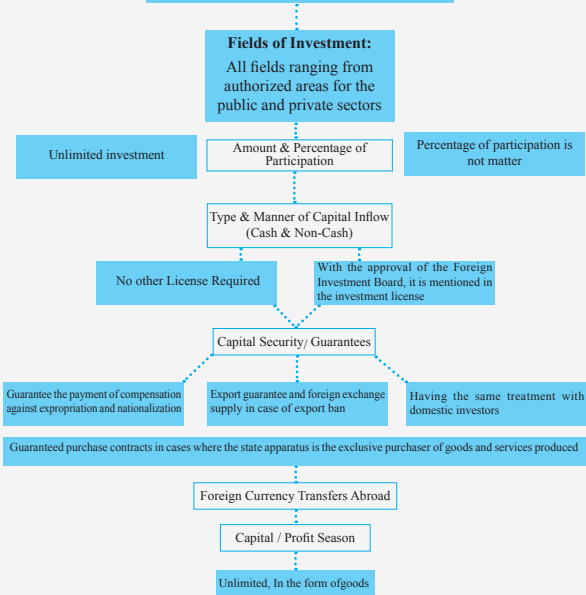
Fields of Investment:

All fields ranging from authorized areas for the public and private sectors

Unlimited investment

Amount & Percentage of Participation

Percentage of participation is not matter

Type & Manner of Capital Inflow (Cash & Non-Cash)

No other License Required

With the approval of the Foreign Investment Board, it is mentioned in the investment license

Capital Security/ Guarantees

Guarantee the payment of compensation against expropriation and nationalization

Export guarantee and foreign exchange supply in case of export ban

Having the same treatment with domestic investors

Guaranteed purchase contracts in cases where the state apparatus is the exclusive purchaser of goods and services produced

Foreign Currency Transfers Abroad

Capital / Profit Season

Unlimited, In the form ofgoods